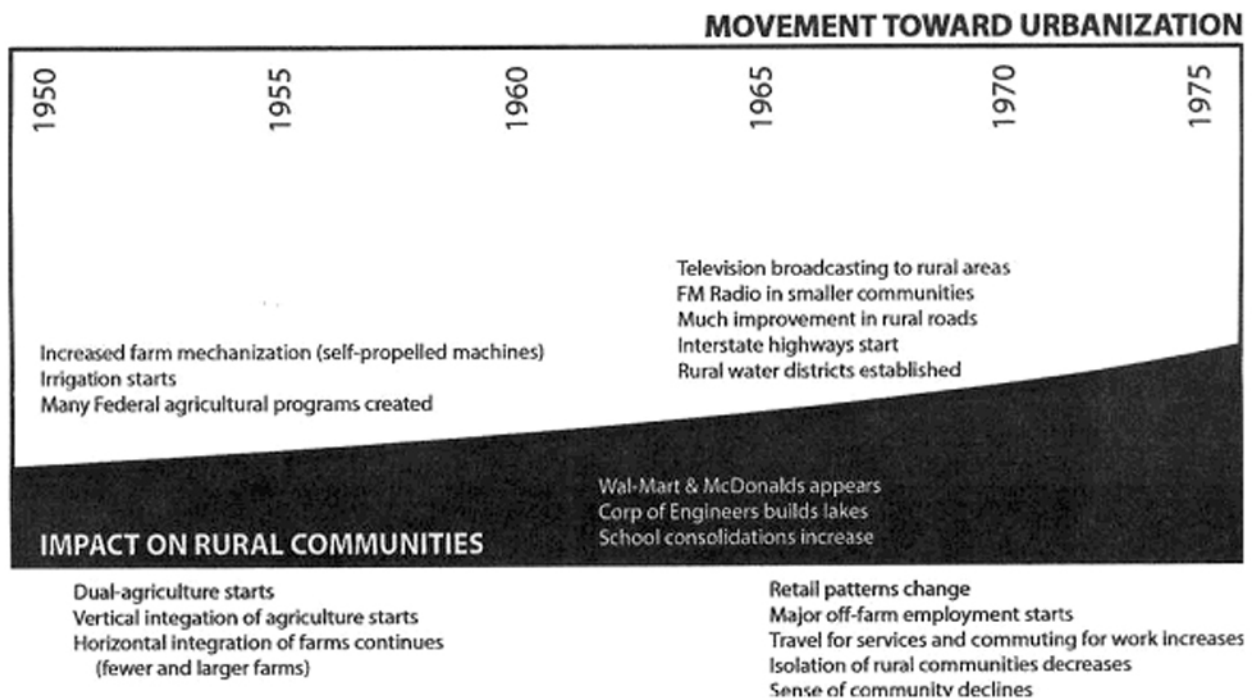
MOVEMENT TOWARD URBANIZATION

1950

1955

1960

1965

1970

1975

Television broadcasting to rural areas
FM Radio in smaller communities
Much improvement in rural roads
Interstate highways start
Rural water districts established

Increased farm mechanization (self-propelled machines)
Irrigation starts
Many Federal agricultural programs created

Wal-Mart & McDonalds appears
Corp of Engineers builds lakes
School consolidations increase

IMPACT ON RURAL COMMUNITIES

Dual-agriculture starts
Vertical integation of agriculture starts
Horizontal integration of farms continues (fewer and larger farms)

Retail patterns change
Major off-farm employment starts
Travel for services and commuting for work increases
Isolation of rural communities decreases
Sense of community declines